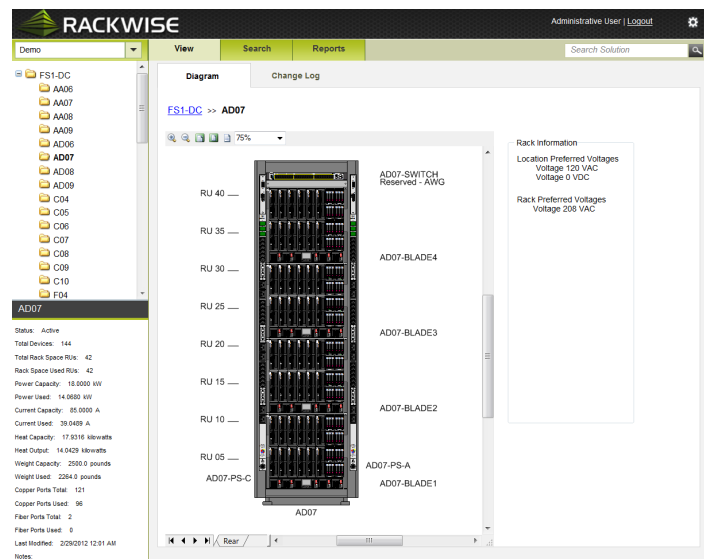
RACKWISE

Administrative User | Logout

Demo

View
Search
Reports

Search Solution

FS1-DC
AA06
AA07
AA08
AA09
AD06
AD07
AD08
AD09
C04
C05
C06
C07
C08
C09
C10
F04

AD07

Status: Active
Total Devices: 144
Total Rack Space RUs: 42
Rack Space Used RUs: 42
Power Capacity: 18.0000 kW
Power Used: 14.0680 kW
Current Capacity: 85.0000 A
Current Used: 39.0469 A
Heat Capacity: 17.9316 kilowatts
Heat Output: 14.0429 kilowatts
Weight Capacity: 2500.0 pounds
Weight Used: 2264.0 pounds
Copper Ports Total: 121
Copper Ports Used: 96
Fiber Ports Total: 2
Fiber Ports Used: 0
Last Modified: 2/29/2012 12:01 AM
Notes:

Diagram
Change Log

FS1-DC >> AD07

75%

RU 40
RU 35
RU 30
RU 25
RU 20
RU 15
RU 10
RU 05
AD07-PS-C

AD07-SWITCH
Reserved - AWG
AD07-BLADE4
AD07-BLADE3
AD07-BLADE2
AD07-PS-A
AD07-BLADE1

AD07

Rack Information
Location Preferred Voltages
Voltage 120 VAC
Voltage 0 VDC

Rack Preferred Voltages
Voltage 208 VAC

Rear